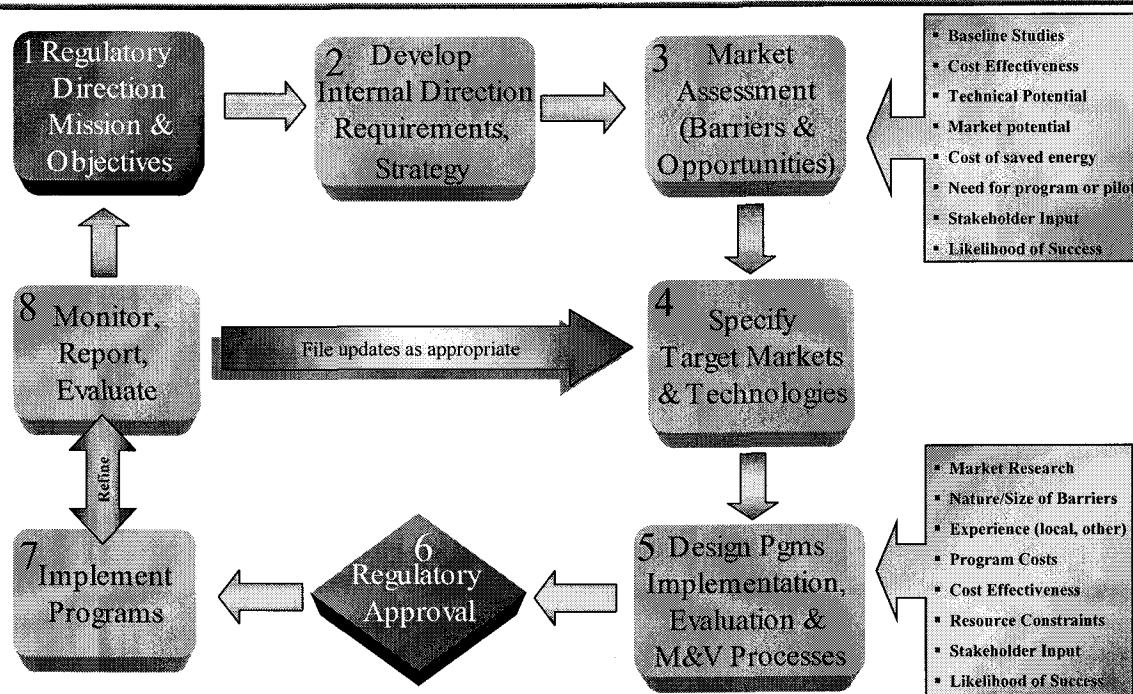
1 Regulatory Direction Mission & Objectives

2 Develop Internal Direction Requirements, Strategy

3 Market Assessment (Barriers & Opportunities)

- Baseline Studies
- Cost Effectiveness
- Technical Potential
- Market potential
- Cost of saved energy
- Need for program or pilot
- Stakeholder Input
- Likelihood of Success

8 Monitor, Report, Evaluate

File updates as appropriate

4 Specify Target Markets & Technologies

Refine

- Market Research
- Nature/Size of Barriers
- Experience (local, other)
- Program Costs
- Cost Effectiveness
- Resource Constraints
- Stakeholder Input
- Likelihood of Success

7 Implement Programs

6 Regulatory Approval

5 Design Pgms Implementation, Evaluation & M&V Processes